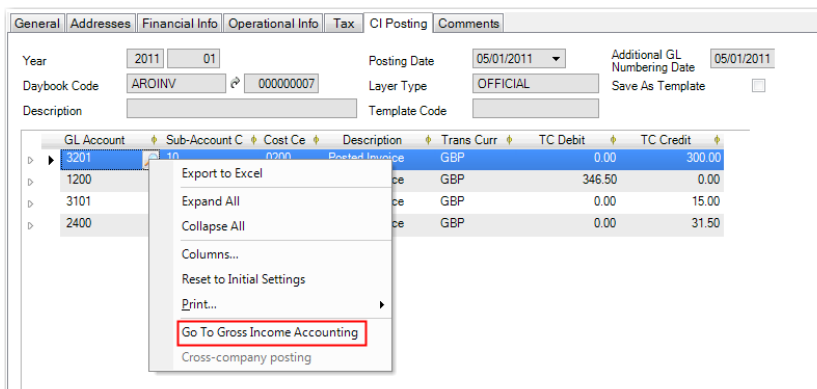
General | Addresses | Financial Info | Operational Info | Tax | CI Posting | Comments

Year 2011 01
Daybook Code AROINV 000000007
Description
Posting Date 05/01/2011
Layer Type OFFICIAL
Template Code
Additional GL Numbering Date 05/01/2011
Save As Template

| GL Account | Sub-Account C | Cost Ce | Description | Trans Curr | TC Debit | TC Credit |
|---|---|---|---|---|---|---|
| 3201 | 10 | 0200 | Posted Invoice | GBP | 0.00 | 300.00 |
| 1200 | | | ice | GBP | 346.50 | 0.00 |
| 3101 | | | ice | GBP | 0.00 | 15.00 |
| 2400 | | | ice | GBP | 0.00 | 31.50 |

Export to Excel
Expand All
Collapse All
Columns...
Reset to Initial Settings
Print...
Go To Gross Income Accounting
Cross-company posting